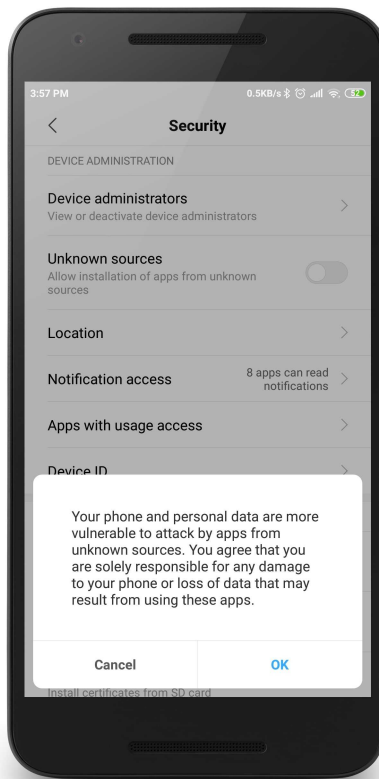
3:57 PM

0.5KB/s

52

Security

DEVICE ADMINISTRATION

Device administrators
View or deactivate device administrators

Unknown sources
Allow installation of apps from unknown sources

Location

Notification access

8 apps can read notifications

Apps with usage access

Device ID

Your phone and personal data are more vulnerable to attack by apps from unknown sources. You agree that you are solely responsible for any damage to your phone or loss of data that may result from using these apps.

Cancel

OK

Install certificates from SD card